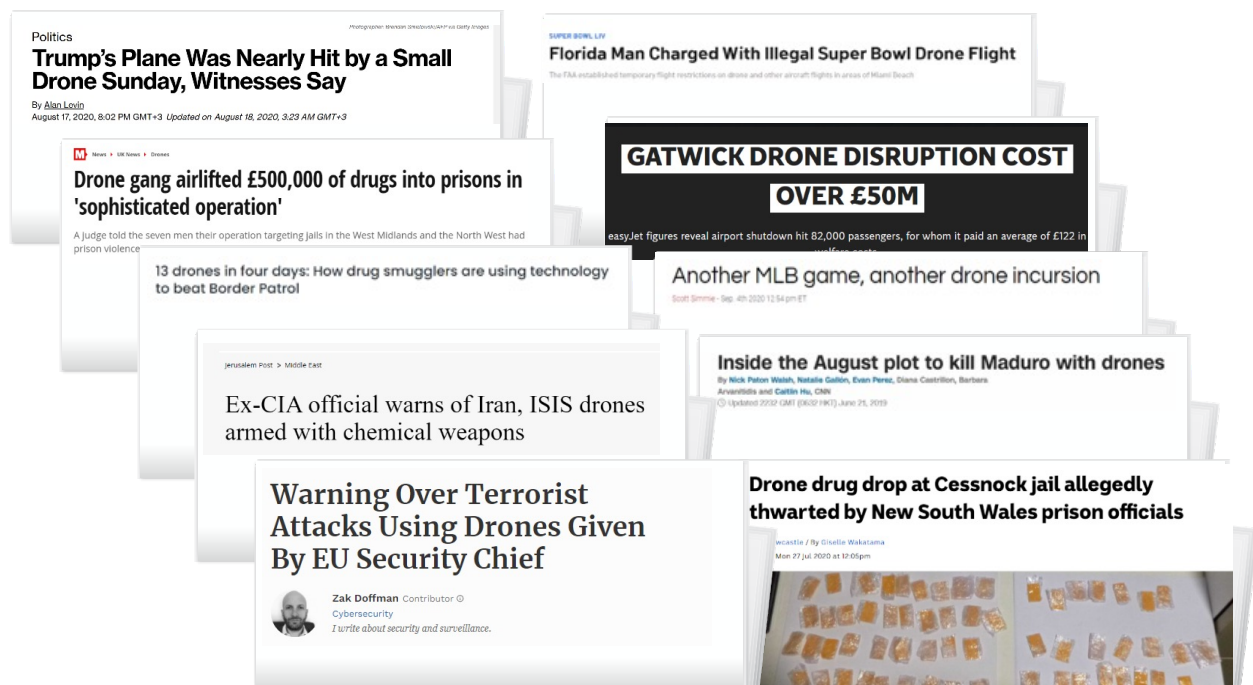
Photographer: Brendan Smialowski/AFP via Getty Images

Politics

Trump's Plane Was Nearly Hit by a Small Drone Sunday, Witnesses Say

By Alan Levin

August 17, 2020, 8:02 PM GMT+3 Updated on August 18, 2020, 3:23 AM GMT+3

SUPER BOWL LIV

Florida Man Charged With Illegal Super Bowl Drone Flight

The FAA established temporary flight restrictions on drone and other aircraft flights in areas of Miami Beach

M News ▸ UK News ▸ Drones

Drone gang airlifted £500,000 of drugs into prisons in 'sophisticated operation'

A judge told the seven men their operation targeting jails in the West Midlands and the North West had prison violence

GATWICK DRONE DISRUPTION COST OVER £50M

easyJet figures reveal airport shutdown hit 82,000 passengers, for whom it paid an average of £122 in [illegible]

13 drones in four days: How drug smugglers are using technology to beat Border Patrol

Another MLB game, another drone incursion

Scott Simmie - Sep. 4th 2020 12:54 pm ET

Jerusalem Post > Middle East

Ex-CIA official warns of Iran, ISIS drones armed with chemical weapons

Inside the August plot to kill Maduro with drones

By Nick Paton Walsh, Natalie Gallón, Evan Perez, Diana Castrillon, Barbara Arvanitidis and Caitlin Hu, CNN

Updated 2232 GMT (0632 HKT) June 21, 2019

Warning Over Terrorist Attacks Using Drones Given By EU Security Chief

Zak Doffman Contributor

Cybersecurity

I write about security and surveillance.

Drone drug drop at Cessnock jail allegedly thwarted by New South Wales prison officials

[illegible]wcastle / By Giselle Wakatama

Mon 27 Jul 2020 at 12:05pm